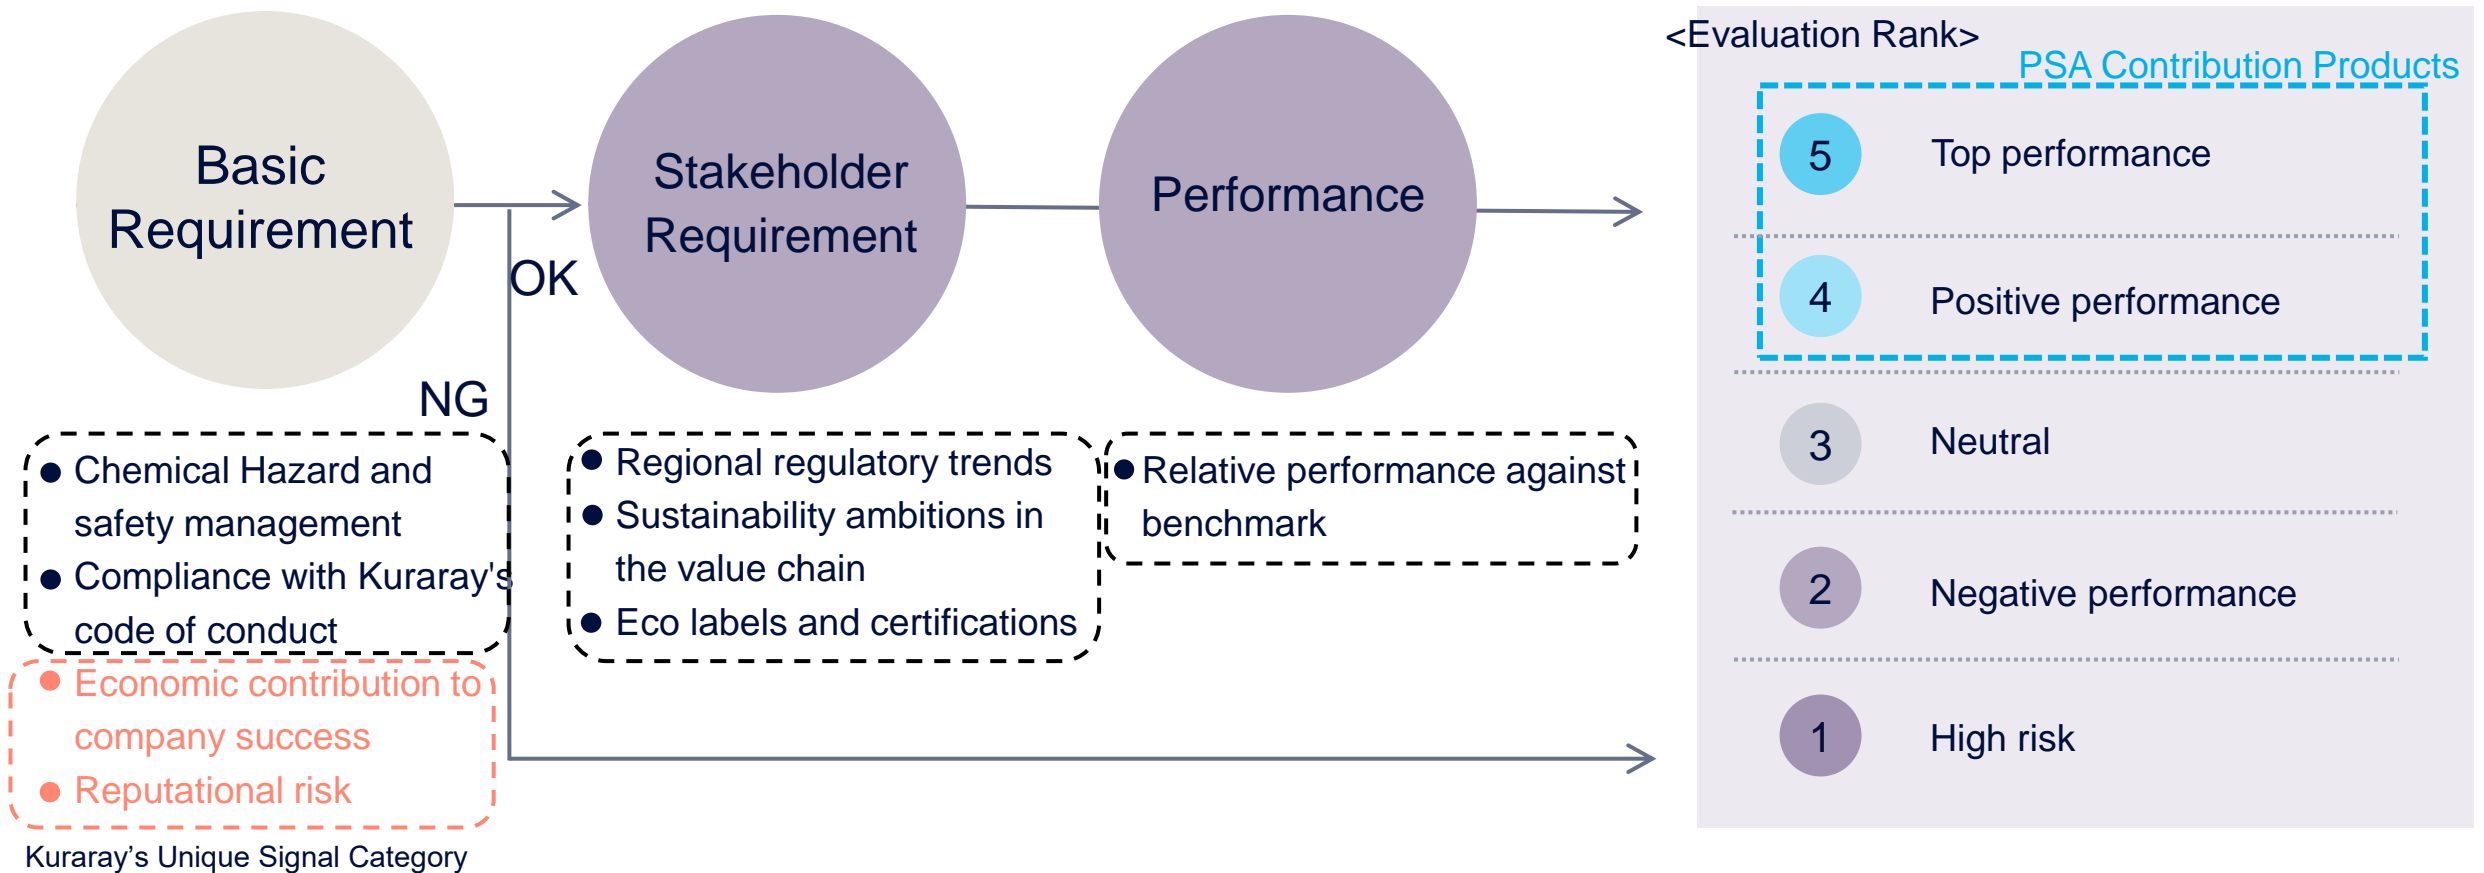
Basic Requirement

OK

NG

Stakeholder Requirement

Performance

- Chemical Hazard and safety management
- Compliance with Kuraray's code of conduct

- Economic contribution to company success
- Reputational risk

Kuraray’s Unique Signal Category

- Regional regulatory trends
- Sustainability ambitions in the value chain
- Eco labels and certifications

- Relative performance against benchmark

<Evaluation Rank>

PSA Contribution Products

5 Top performance

4 Positive performance

3 Neutral

2 Negative performance

1 High risk